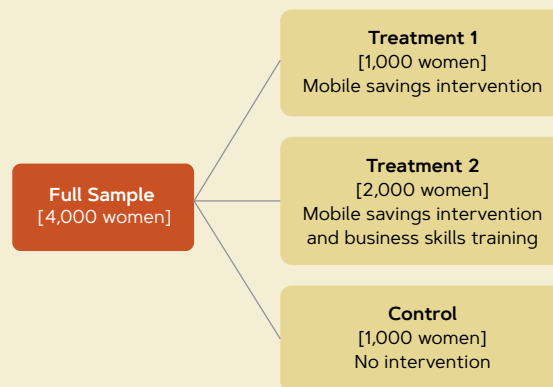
Full Sample
[4,000 women]

Treatment 1
[1,000 women]
Mobile savings intervention

Treatment 2
[2,000 women]
Mobile savings intervention and business skills training

Control
[1,000 women]
No intervention